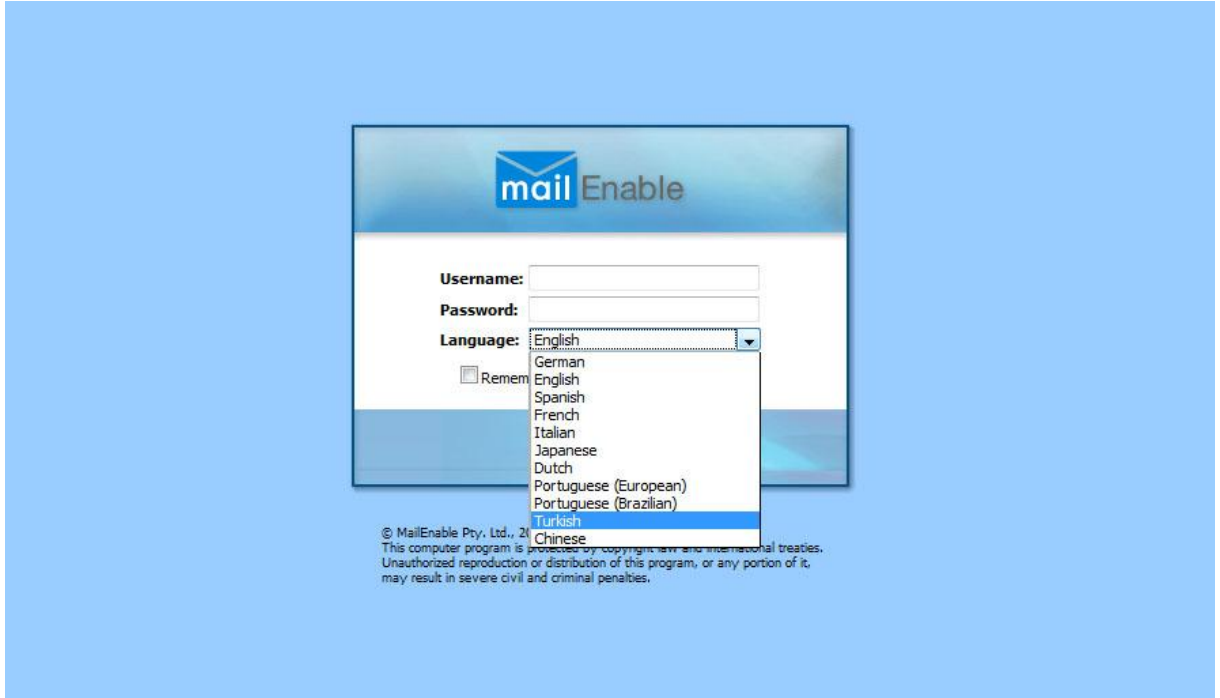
mail Enable

Username:

Password:

Language: English

Remem

German
English
Spanish
French
Italian
Japanese
Dutch
Portuguese (European)
Portuguese (Brazilian)
Turkish
Chinese

© MailEnable Pty. Ltd., 2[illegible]
This computer program is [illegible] treaties.
Unauthorized reproduction or distribution of this program, or any portion of it, may result in severe civil and criminal penalties.